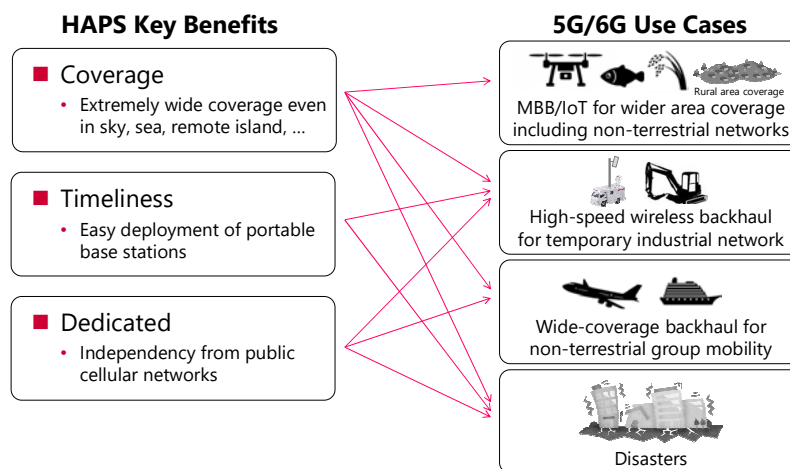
HAPS Key Benefits

Coverage
• Extremely wide coverage even in sky, sea, remote island, …

Timeliness
• Easy deployment of portable base stations

Dedicated
• Independency from public cellular networks

5G/6G Use Cases

Rural area coverage
MBB/IoT for wider area coverage including non-terrestrial networks

High-speed wireless backhaul for temporary industrial network

Wide-coverage backhaul for non-terrestrial group mobility

Disasters